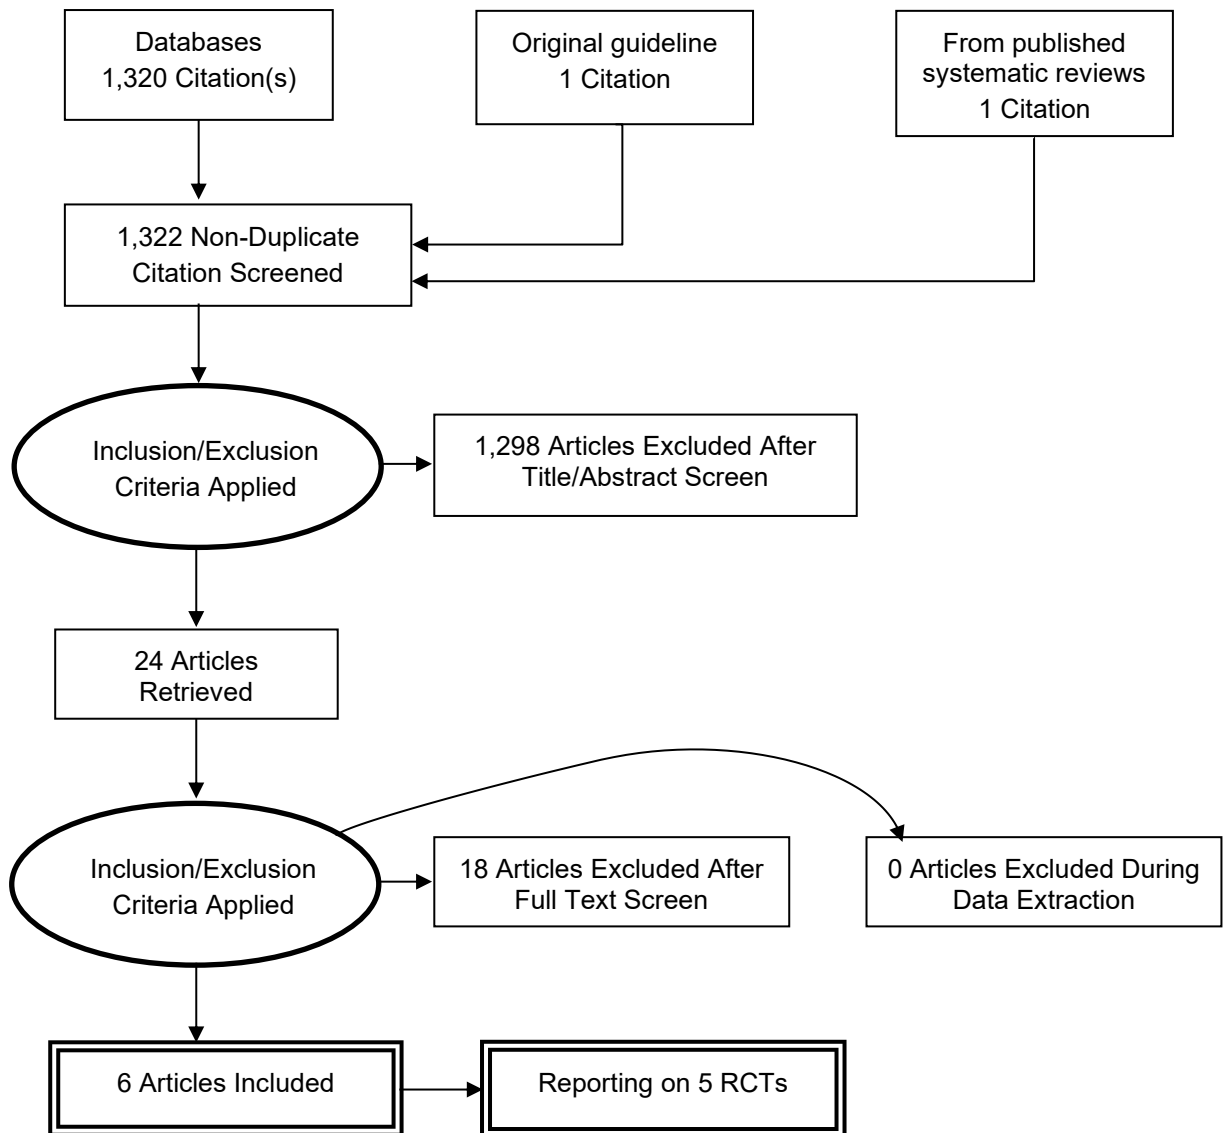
Databases
1,320 Citation(s)

Original guideline
1 Citation

From published systematic reviews
1 Citation

1,322 Non-Duplicate Citation Screened

Inclusion/Exclusion Criteria Applied

1,298 Articles Excluded After Title/Abstract Screen

24 Articles Retrieved

Inclusion/Exclusion Criteria Applied

18 Articles Excluded After Full Text Screen

0 Articles Excluded During Data Extraction

6 Articles Included

Reporting on 5 RCTs